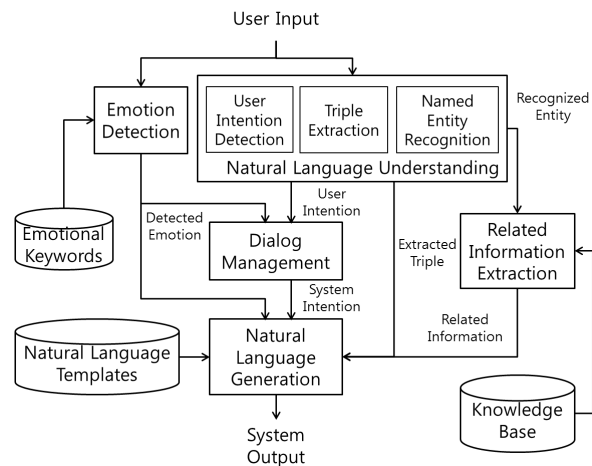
User Input

Emotion Detection

User Intention Detection

Triple Extraction

Named Entity Recognition

Recognized Entity

Natural Language Understanding

Emotional Keywords

Detected Emotion

User Intention

Dialog Management

Extracted Triple

Related Information Extraction

System Intention

Related Information

Natural Language Templates

Natural Language Generation

Knowledge Base

System Output